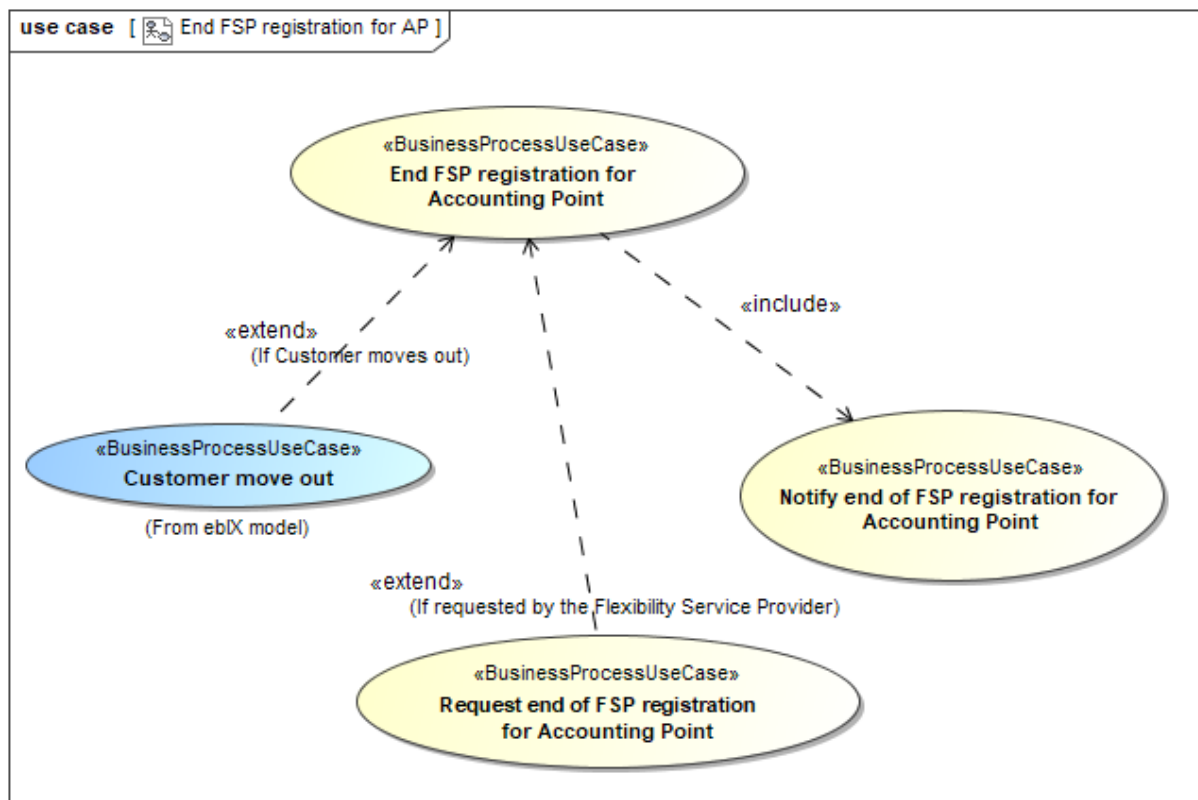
use case [ End FSP registration for AP ]

«BusinessProcessUseCase»
End FSP registration for Accounting Point

«extend»
(If Customer moves out)

«include»

«BusinessProcessUseCase»
Customer move out

(From ebIX model)

«BusinessProcessUseCase»
Notify end of FSP registration for Accounting Point

«extend»
(If requested by the Flexibility Service Provider)

«BusinessProcessUseCase»
Request end of FSP registration for Accounting Point